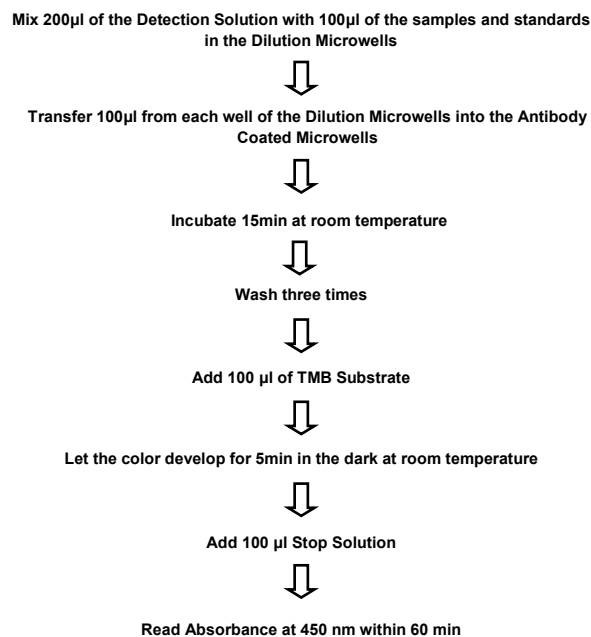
Mix 200µl of the Detection Solution with 100µl of the samples and standards in the Dilution Microwells

Transfer 100µl from each well of the Dilution Microwells into the Antibody Coated Microwells

Incubate 15min at room temperature

Wash three times

Add 100 µl of TMB Substrate

Let the color develop for 5min in the dark at room temperature

Add 100 µl Stop Solution

Read Absorbance at 450 nm within 60 min